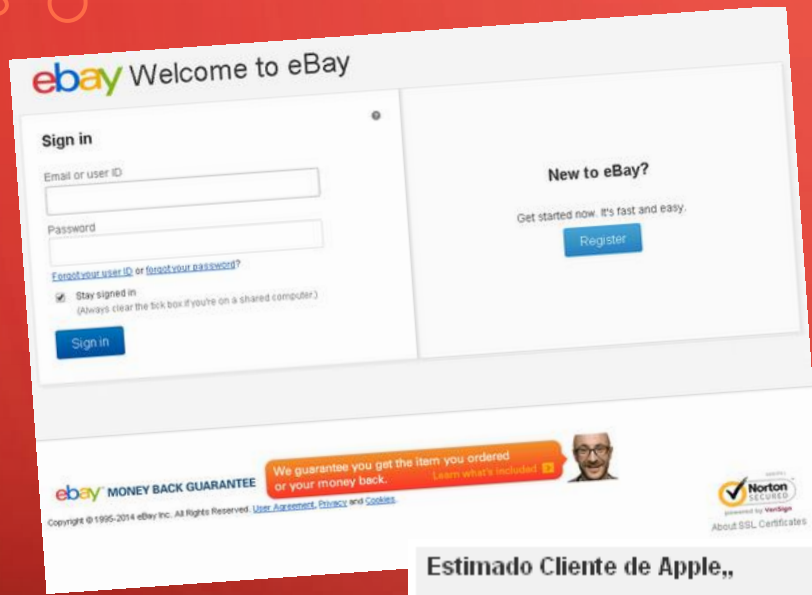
ebay Welcome to eBay

Sign in

Email or user ID

Password

Forgot your user ID or forgot your password?

Stay signed in
(Always clear the tick box if you're on a shared computer.)

Sign in

New to eBay?

Get started now. It's fast and easy.

Register

ebay MONEY BACK GUARANTEE

We guarantee you get the item you ordered or your money back. Learn what's included

Copyright © 1995-2014 eBay Inc. All Rights Reserved. User Agreement, Privacy and Cookies.

Norton SECURED powered by VeriSign

About SSL Certificates

Estimado Cliente de Apple,,